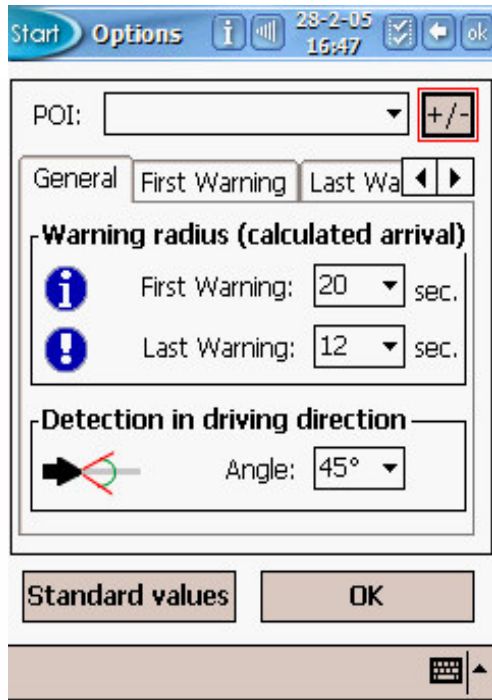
Start Options i 28-2-05 16:47 ok

POI: +/-

General First Warning Last Wa

Warning radius (calculated arrival)

i First Warning: 20 sec.

! Last Warning: 12 sec.

Detection in driving direction

Angle: 45°

Standard values OK